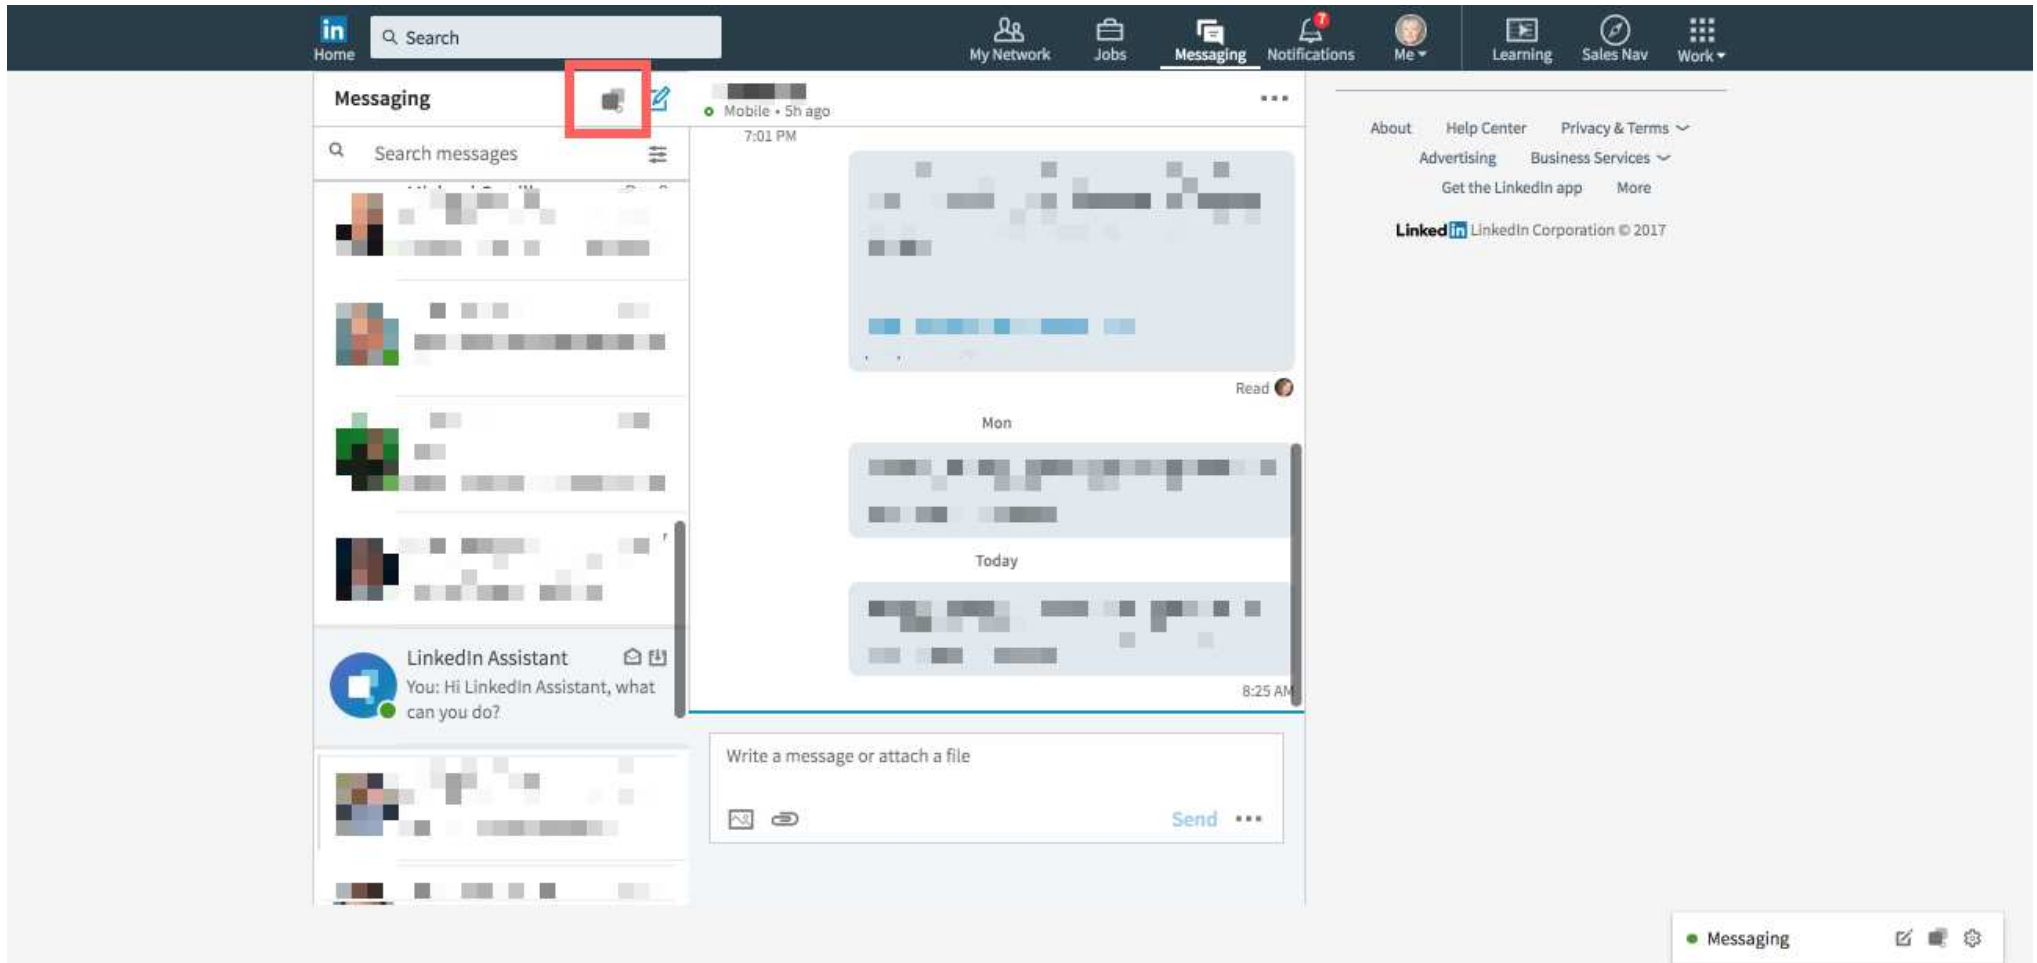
Home Search My Network Jobs Messaging Notifications 7 Me Learning Sales Nav Work

Messaging

Search messages

LinkedIn Assistant
You: Hi LinkedIn Assistant, what can you do?

Mobile • 5h ago
7:01 PM

Read

Mon

Today

8:25 AM

Write a message or attach a file

Send

About Help Center Privacy & Terms
Advertising Business Services
Get the LinkedIn app More

LinkedIn LinkedIn Corporation © 2017

Messaging